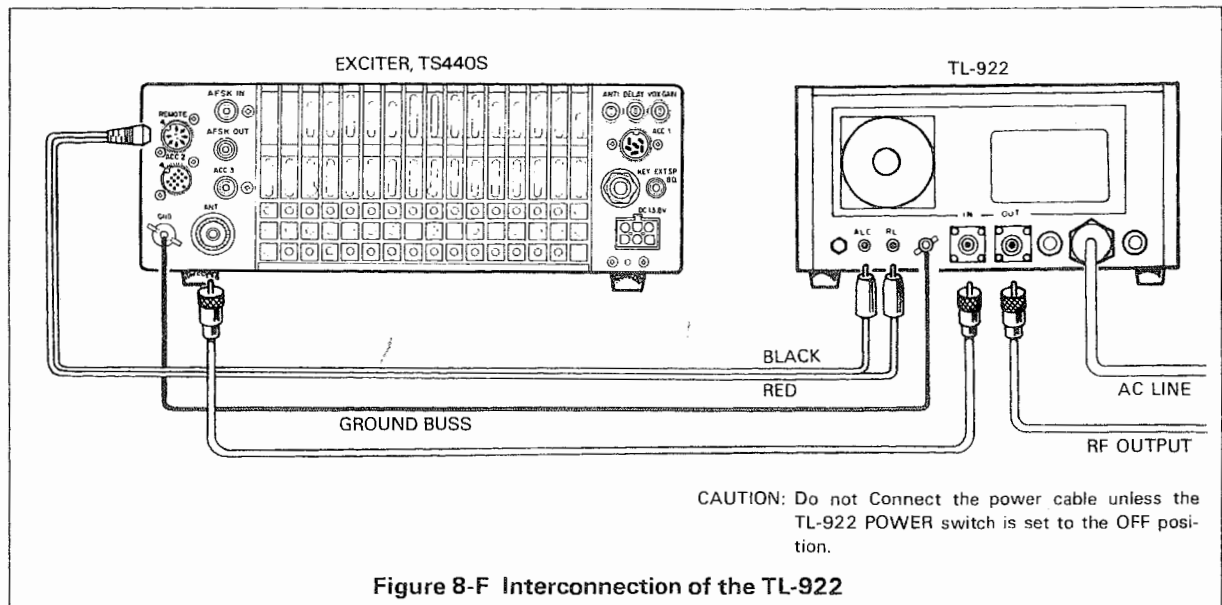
EXCITER, TS440S

TL-922

REMOTE

AFSK IN

AFSK OUT

ACC 2

ACC 3

GND

ANT

ANTI DELAY VOX GAIN

ACC 1

KEY EXT SP

DC 13.8V

ALC

RL

IN

OUT

BLACK

RED

GROUND BUSS

AC LINE

RF OUTPUT

CAUTION: Do not Connect the power cable unless the TL-922 POWER switch is set to the OFF position.

Figure 8-F Interconnection of the TL-922